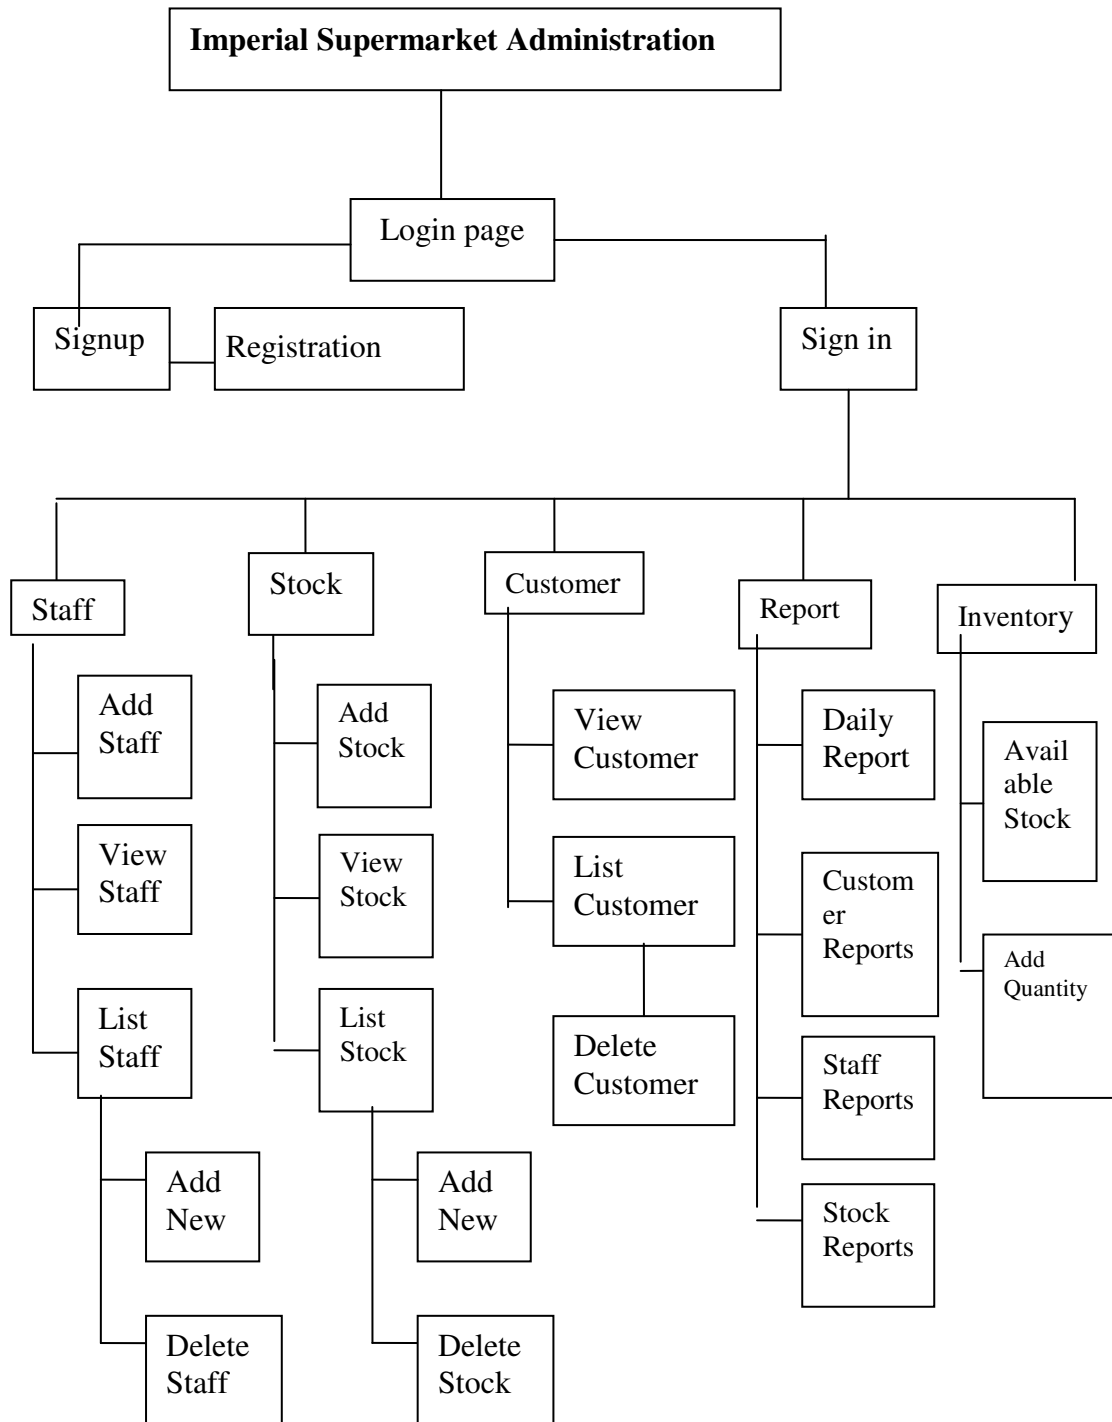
Imperial Supermarket Administration

Login page

Signup

Registration

Sign in

Staff

Add Staff

View Staff

List Staff

Add New

Delete Staff

Stock

Add Stock

View Stock

List Stock

Add New

Delete Stock

Customer

View Customer

List Customer

Delete Customer

Report

Daily Report

Custom er Reports

Staff Reports

Stock Reports

Inventory

Avail able Stock

Add Quantity